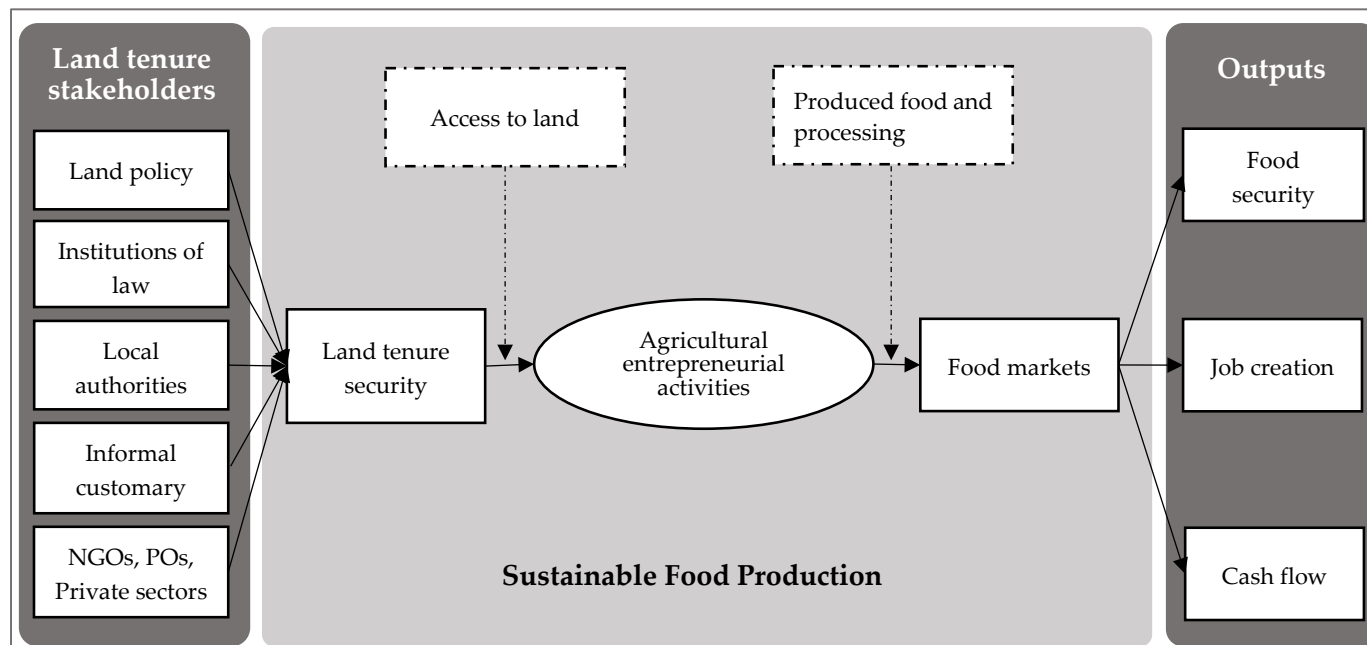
Land tenure stakeholders

Land policy

Institutions of law

Local authorities

Informal customary

NGOs, POs, Private sectors

Access to land

Produced food and processing

Land tenure security

Agricultural entrepreneurial activities

Food markets

Sustainable Food Production

Outputs

Food security

Job creation

Cash flow